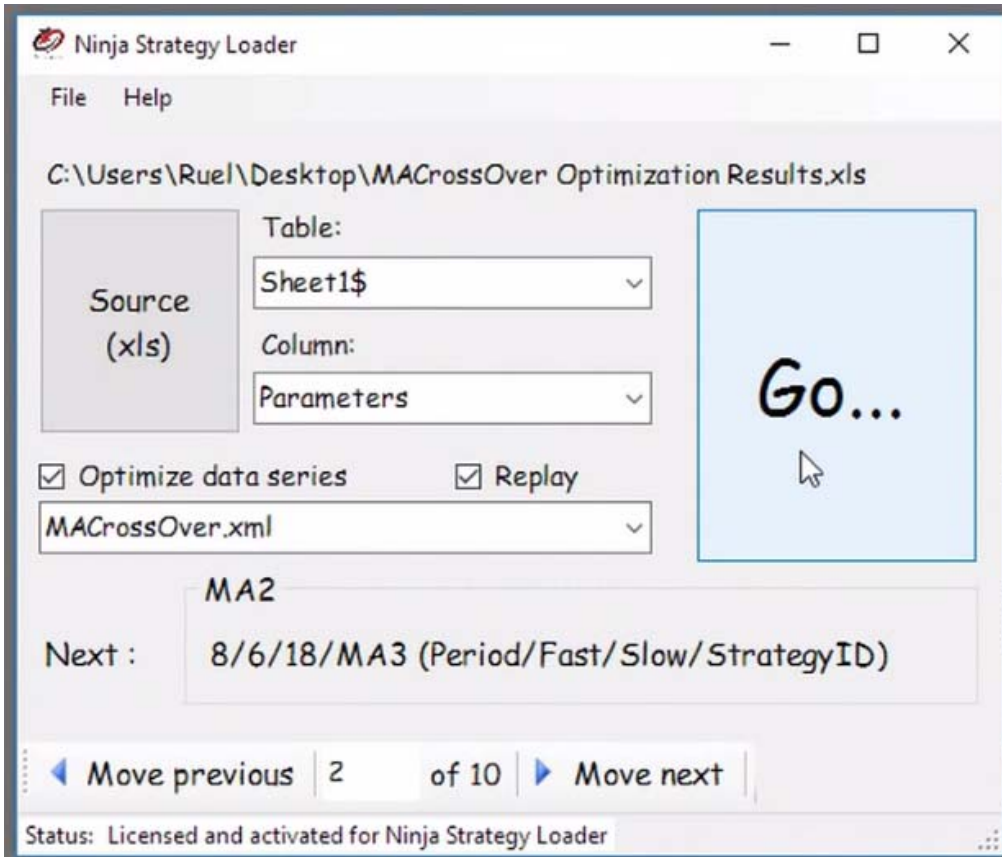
Ninja Strategy Loader

File Help

C:\Users\Ruel\Desktop\MACrossOver Optimization Results.xls

Source (xls)

Table:

Sheet1$

Column:

Parameters

Go...

☑ Optimize data series ☑ Replay

MACrossOver.xml

MA2

Next : 8/6/18/MA3 (Period/Fast/Slow/StrategyID)

Move previous 2 of 10 Move next

Status: Licensed and activated for Ninja Strategy Loader